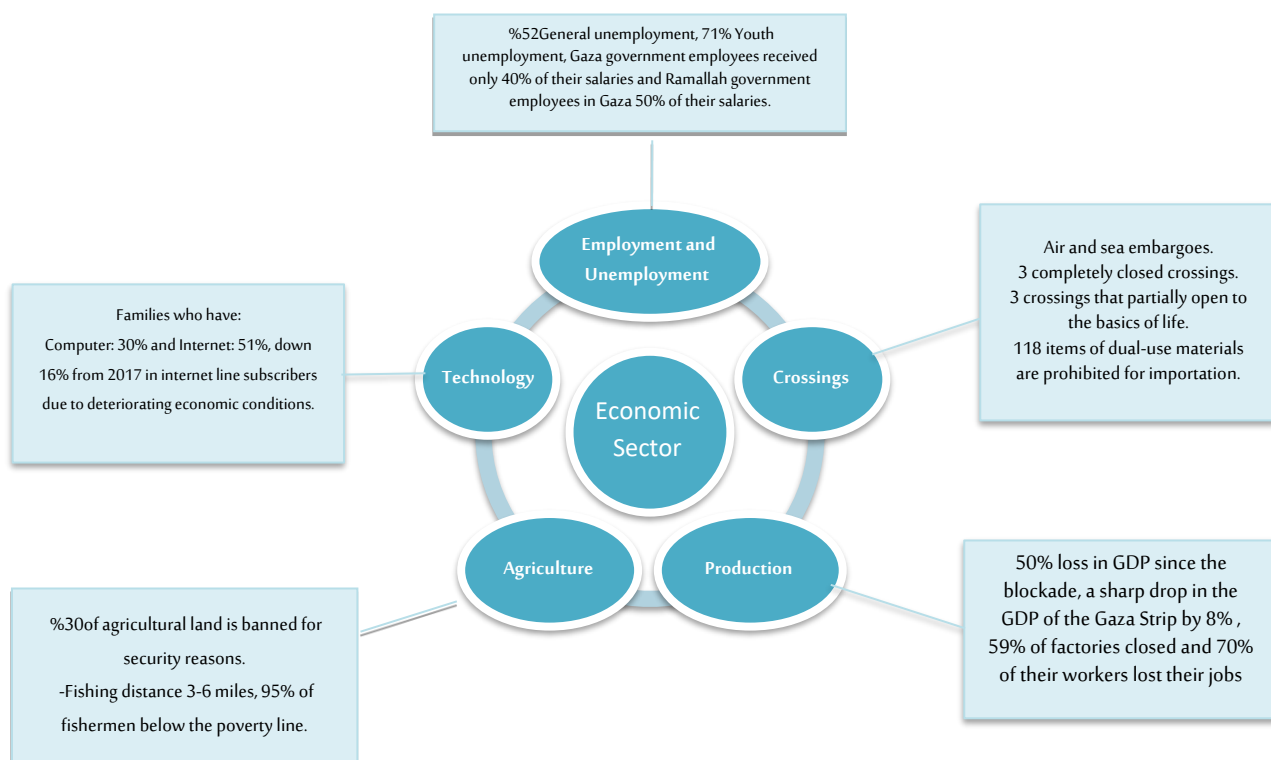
%52General unemployment, 71% Youth unemployment, Gaza government employees received only 40% of their salaries and Ramallah government employees in Gaza 50% of their salaries.

Employment and Unemployment

Air and sea embargoes.
3 completely closed crossings.
3 crossings that partially open to the basics of life.
118 items of dual-use materials are prohibited for importation.

Crossings

Families who have:
Computer: 30% and Internet: 51%, down 16% from 2017 in internet line subscribers due to deteriorating economic conditions.

Technology

Economic Sector

Agriculture

Production

50% loss in GDP since the blockade, a sharp drop in the GDP of the Gaza Strip by 8% , 59% of factories closed and 70% of their workers lost their jobs

%30of agricultural land is banned for security reasons.
-Fishing distance 3-6 miles, 95% of fishermen below the poverty line.